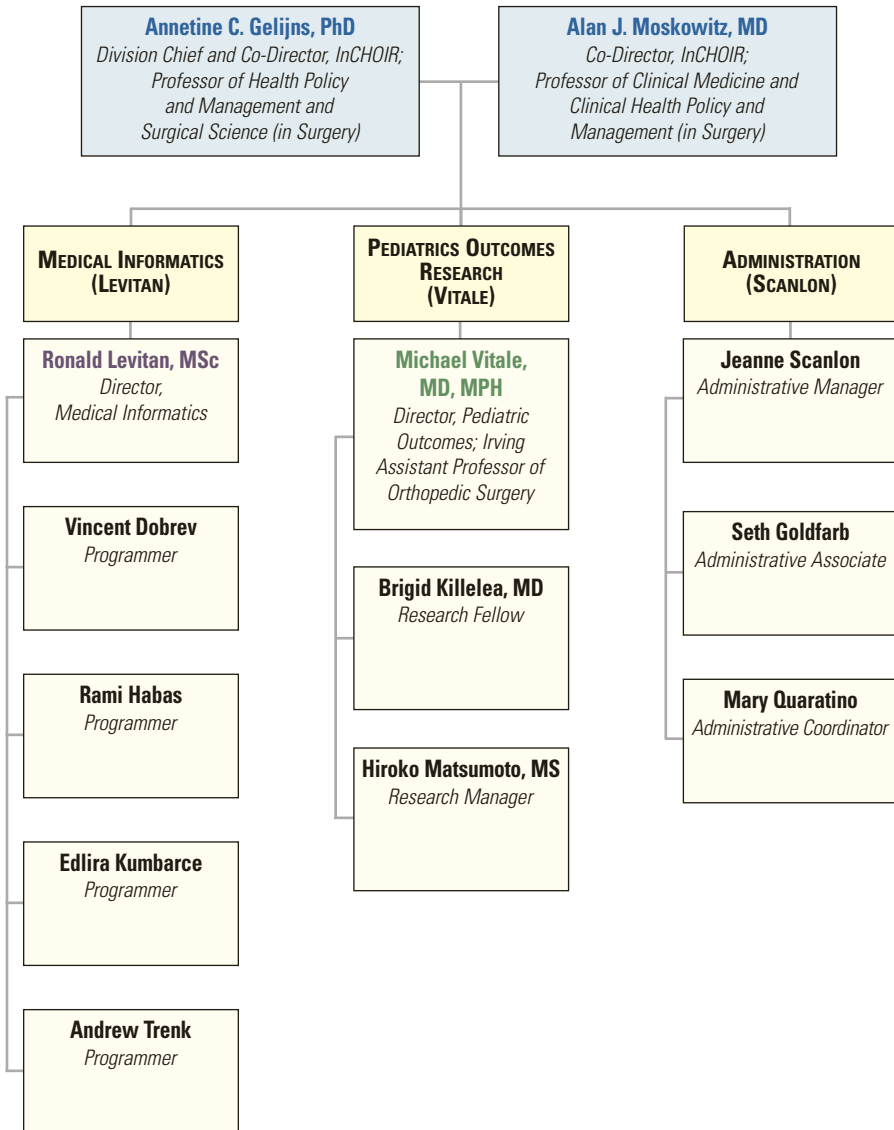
Annetine C. Gelijns, PhD
Division Chief and Co-Director, InCHOIR; Professor of Health Policy and Management and Surgical Science (in Surgery)

Alan J. Moskowitz, MD
Co-Director, InCHOIR; Professor of Clinical Medicine and Clinical Health Policy and Management (in Surgery)

Medical Informatics (Levitan)

Ronald Levitan, MSc
Director, Medical Informatics

Vincent Dobrev
Programmer

Rami Habas
Programmer

Edlira Kumbarce
Programmer

Andrew Trenk
Programmer

Pediatrics Outcomes Research (Vitale)

Michael Vitale, MD, MPH
Director, Pediatric Outcomes; Irving Assistant Professor of Orthopedic Surgery

Brigid Killelea, MD
Research Fellow

Hiroko Matsumoto, MS
Research Manager

Administration (Scanlon)

Jeanne Scanlon
Administrative Manager

Seth Goldfarb
Administrative Associate

Mary Quaratino
Administrative Coordinator